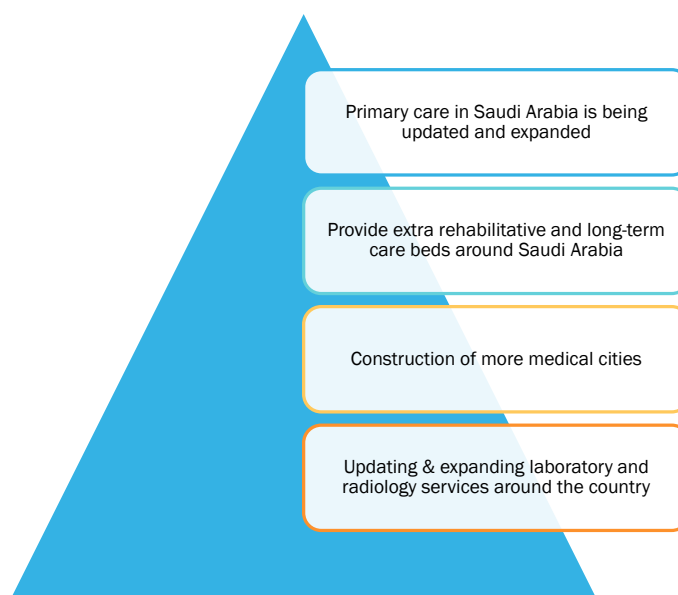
Primary care in Saudi Arabia is being updated and expanded

Provide extra rehabilitative and long-term care beds around Saudi Arabia

Construction of more medical cities

Updating & expanding laboratory and radiology services around the country